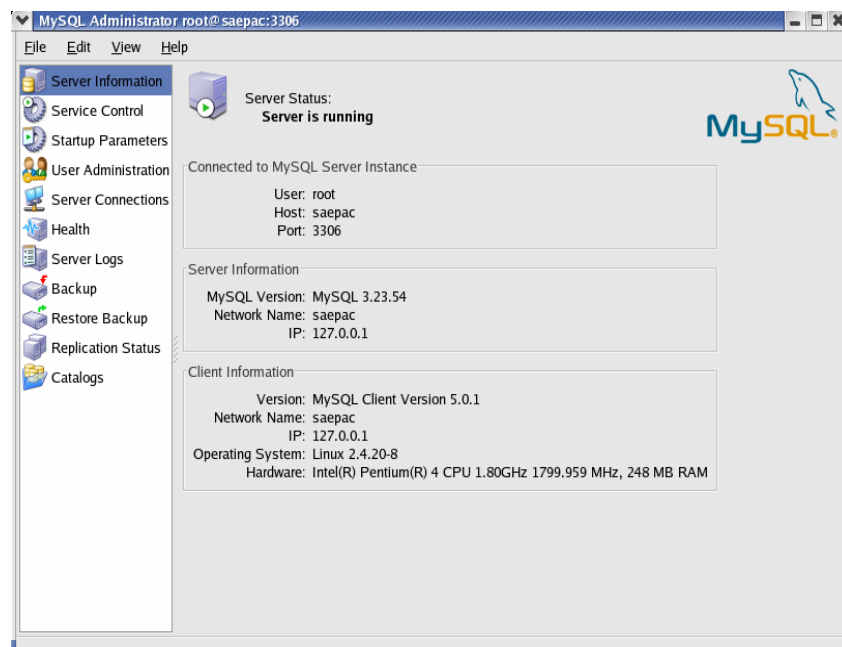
MySQL Administrator root@saepac:3306

File Edit View Help

Server Information
Service Control
Startup Parameters
User Administration
Server Connections
Health
Server Logs
Backup
Restore Backup
Replication Status
Catalogs

Server Status:
Server is running

MySQL

Connected to MySQL Server Instance
User: root
Host: saepac
Port: 3306

Server Information
MySQL Version: MySQL 3.23.54
Network Name: saepac
IP: 127.0.0.1

Client Information
Version: MySQL Client Version 5.0.1
Network Name: saepac
IP: 127.0.0.1
Operating System: Linux 2.4.20-8
Hardware: Intel(R) Pentium(R) 4 CPU 1.80GHz 1799.959 MHz, 248 MB RAM